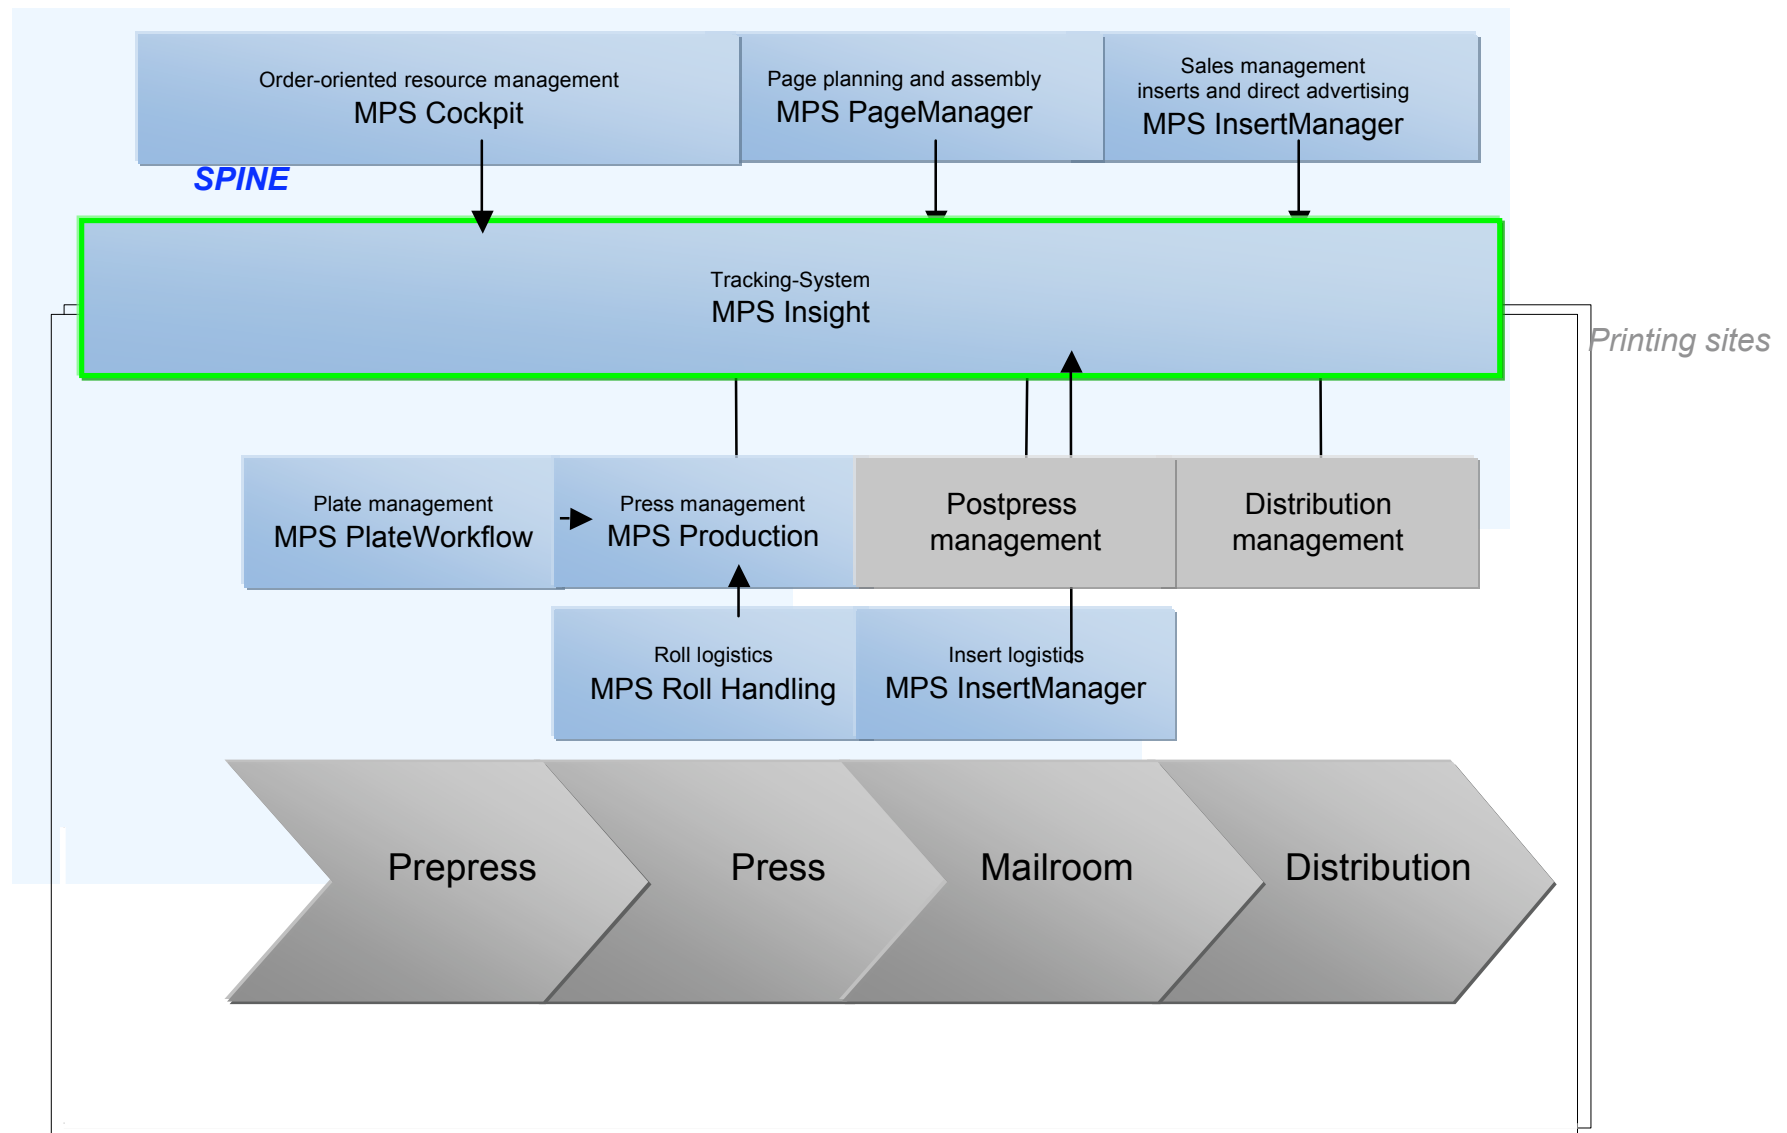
Order-oriented resource management
MPS Cockpit

Page planning and assembly
MPS PageManager

Sales management
inserts and direct advertising
MPS InsertManager

SPINE

Tracking-System
MPS Insight

Printing sites

Plate management
MPS PlateWorkflow

Press management
MPS Production

Postpress management

Distribution management

Roll logistics
MPS Roll Handling

Insert logistics
MPS InsertManager

Prepress

Press

Mailroom

Distribution